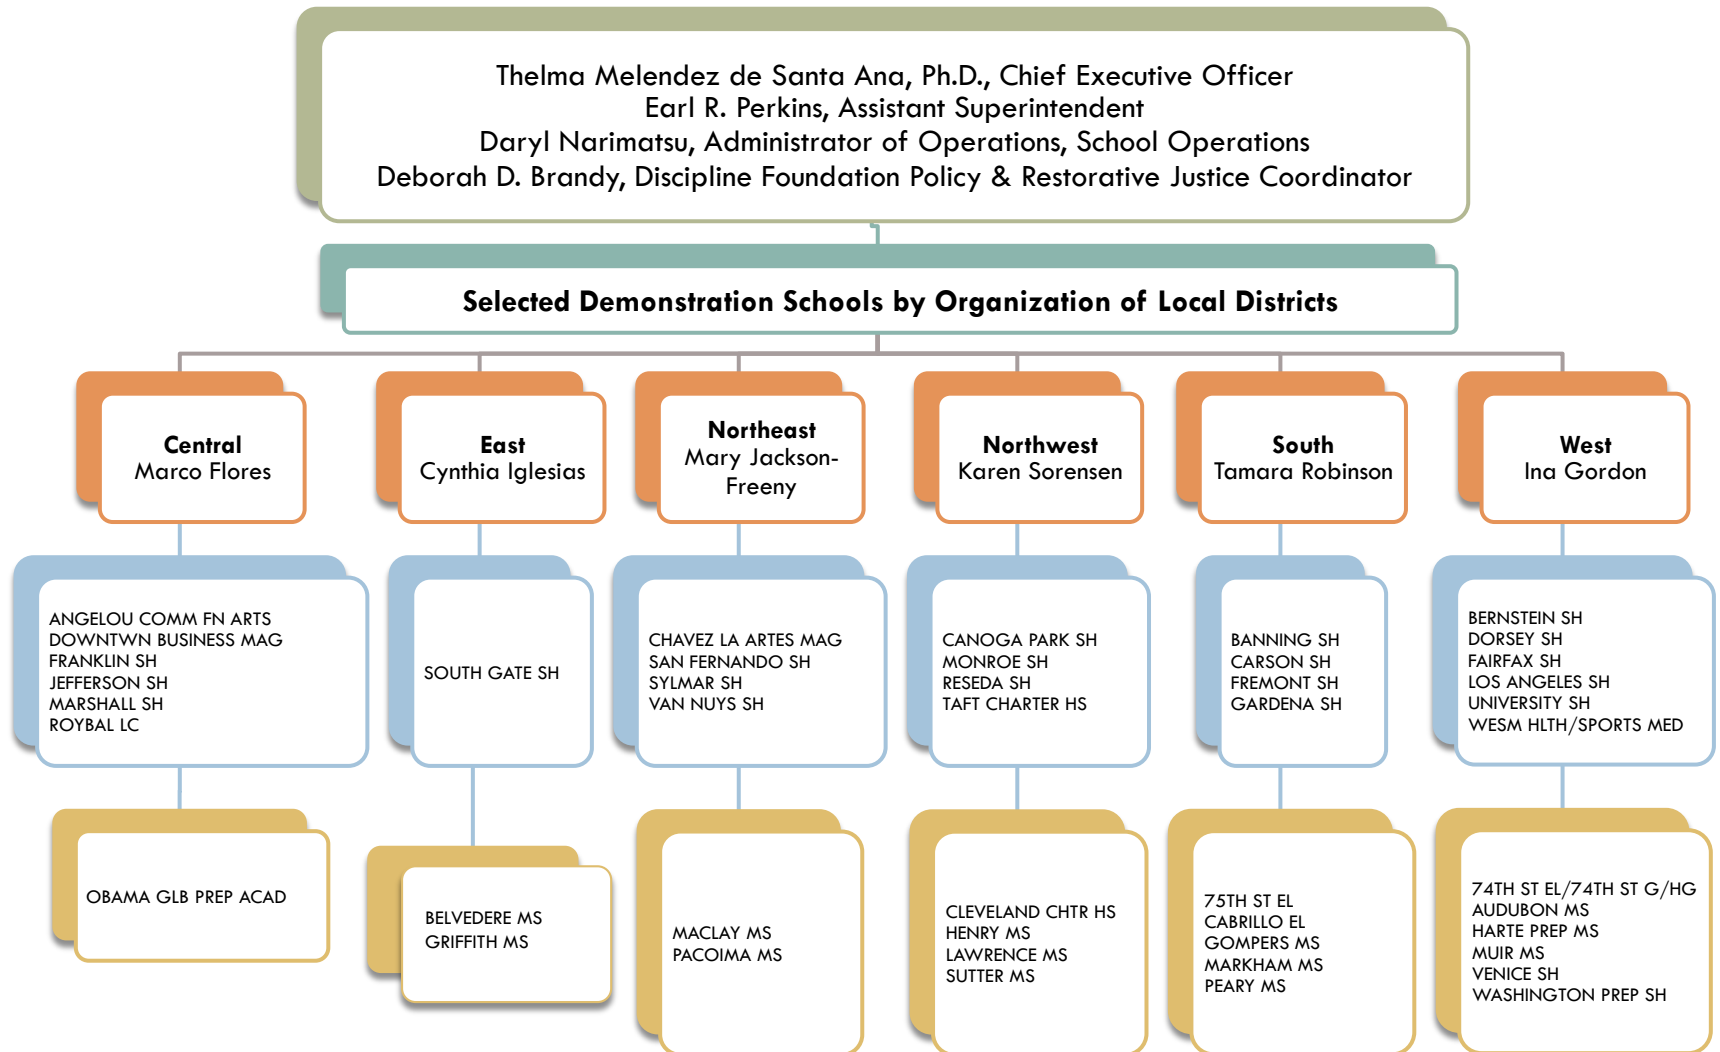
Thelma Melendez de Santa Ana, Ph.D., Chief Executive Officer
Earl R. Perkins, Assistant Superintendent
Daryl Narimatsu, Administrator of Operations, School Operations
Deborah D. Brandy, Discipline Foundation Policy & Restorative Justice Coordinator

Selected Demonstration Schools by Organization of Local Districts

Central
Marco Flores

ANGELOU COMM FN ARTS
DOWNTWN BUSINESS MAG
FRANKLIN SH
JEFFERSON SH
MARSHALL SH
ROYBAL LC

OBAMA GLB PREP ACAD

East
Cynthia Iglesias

SOUTH GATE SH

BELVEDERE MS
GRIFFITH MS

Northeast
Mary Jackson-Freeny

CHAVEZ LA ARTES MAG
SAN FERNANDO SH
SYLMAR SH
VAN NUYS SH

MACLAY MS
PACOIMA MS

Northwest
Karen Sorensen

CANOGA PARK SH
MONROE SH
RESEDA SH
TAFT CHARTER HS

CLEVELAND CHTR HS
HENRY MS
LAWRENCE MS
SUTTER MS

South
Tamara Robinson

BANNING SH
CARSON SH
FREMONT SH
GARDENA SH

75TH ST EL
CABRILLO EL
GOMPERS MS
MARKHAM MS
PEARY MS

West
Ina Gordon

BERNSTEIN SH
DORSEY SH
FAIRFAX SH
LOS ANGELES SH
UNIVERSITY SH
WESM HLTH/SPORTS MED

74TH ST EL/74TH ST G/HG
AUDUBON MS
HARTE PREP MS
MUIR MS
VENICE SH
WASHINGTON PREP SH